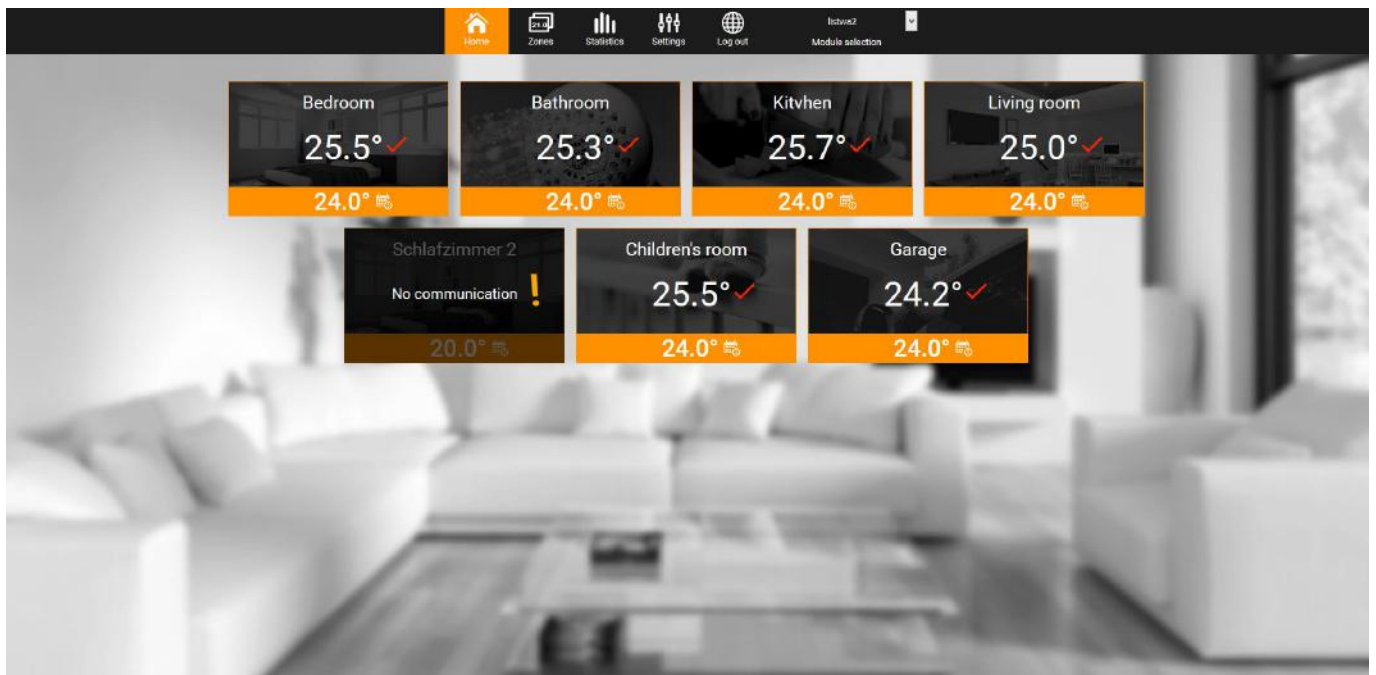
Home Zones Statistics Settings Log out listwa2 Module selection

Bedroom
25.5°
24.0°

Bathroom
25.3°
24.0°

Kitvhen
25.7°
24.0°

Living room
25.0°
24.0°

Schlafzimmer 2
No communication !
20.0°

Children's room
25.5°
24.0°

Garage
24.2°
24.0°